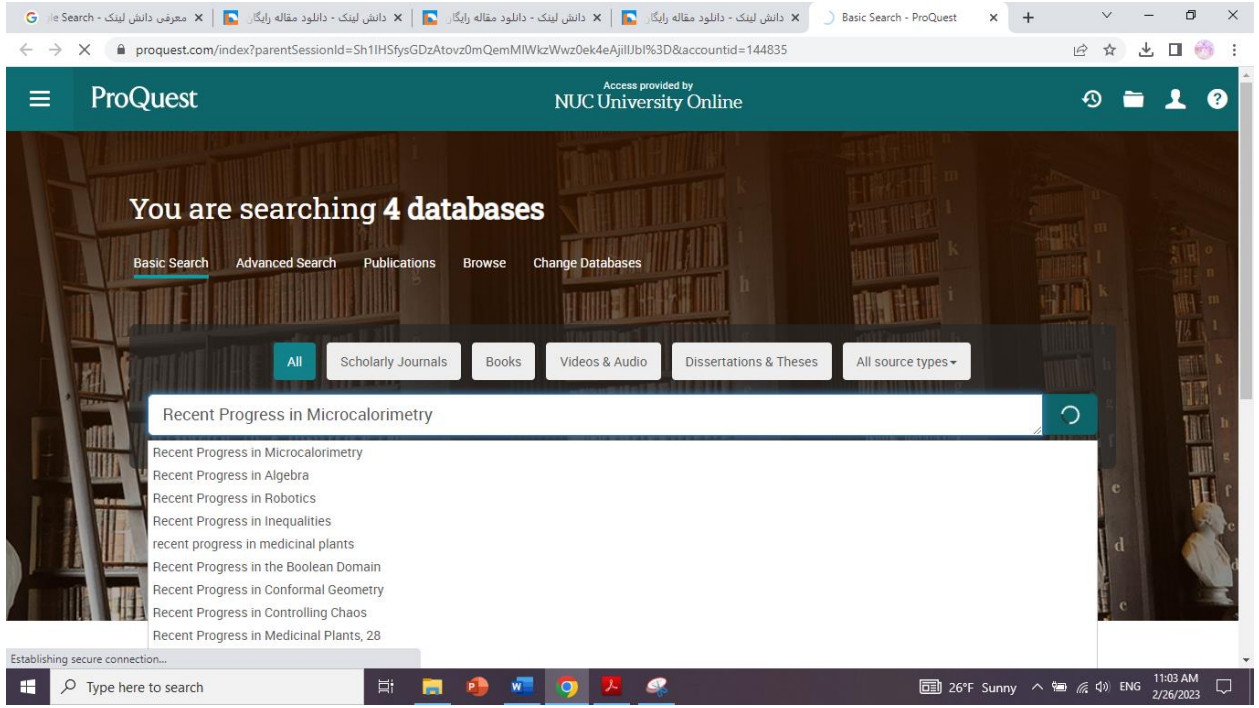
معرفی دانش لینک - Search | دانش لینک - دانلود مقاله رایگان | دانش لینک - دانلود مقاله رایگان | دانش لینک - دانلود مقاله رایگان | Basic Search - ProQuest

proquest.com/index?parentSessionId=Sh1IHSfysGDzAtovz0mQemMIWkzWwz0ek4eAjillJbl%3D&accountid=144835

ProQuest

Access provided by
NUC University Online

You are searching **4 databases**

Basic Search Advanced Search Publications Browse Change Databases

All Scholarly Journals Books Videos & Audio Dissertations & Theses All source types

Recent Progress in Microcalorimetry

Recent Progress in Microcalorimetry
Recent Progress in Algebra
Recent Progress in Robotics
Recent Progress in Inequalities
recent progress in medicinal plants
Recent Progress in the Boolean Domain
Recent Progress in Conformal Geometry
Recent Progress in Controlling Chaos
Recent Progress in Medicinal Plants, 28

Establishing secure connection...

Type here to search

26°F Sunny ENG 11:03 AM 2/26/2023